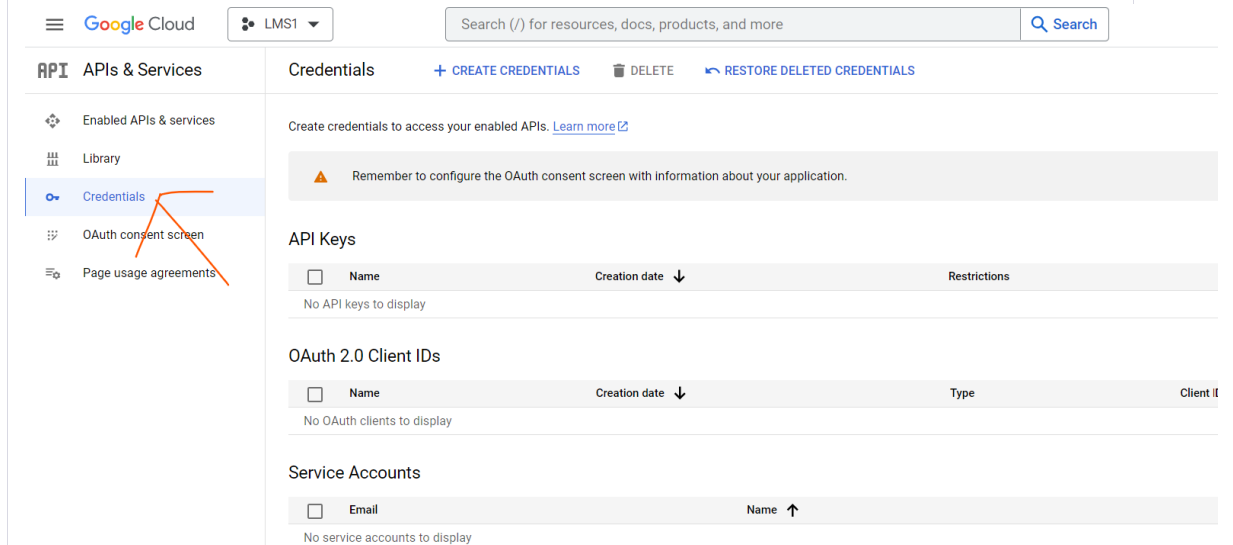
Google Cloud LMS1

Search (/) for resources, docs, products, and more Search

API APIs & Services

Enabled APIs & services
Library
Credentials
OAuth consent screen
Page usage agreements

Credentials + CREATE CREDENTIALS DELETE RESTORE DELETED CREDENTIALS

Create credentials to access your enabled APIs. Learn more

Remember to configure the OAuth consent screen with information about your application.

API Keys

| | Name | Creation date ↓ | Restrictions |
|---|---|---|---|
| No API keys to display | | | |

OAuth 2.0 Client IDs

| | Name | Creation date ↓ | Type | Client I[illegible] |
|---|---|---|---|---|
| No OAuth clients to display | | | | |

Service Accounts

| | Email | Name ↑ |
|---|---|---|
| No service accounts to display | | |